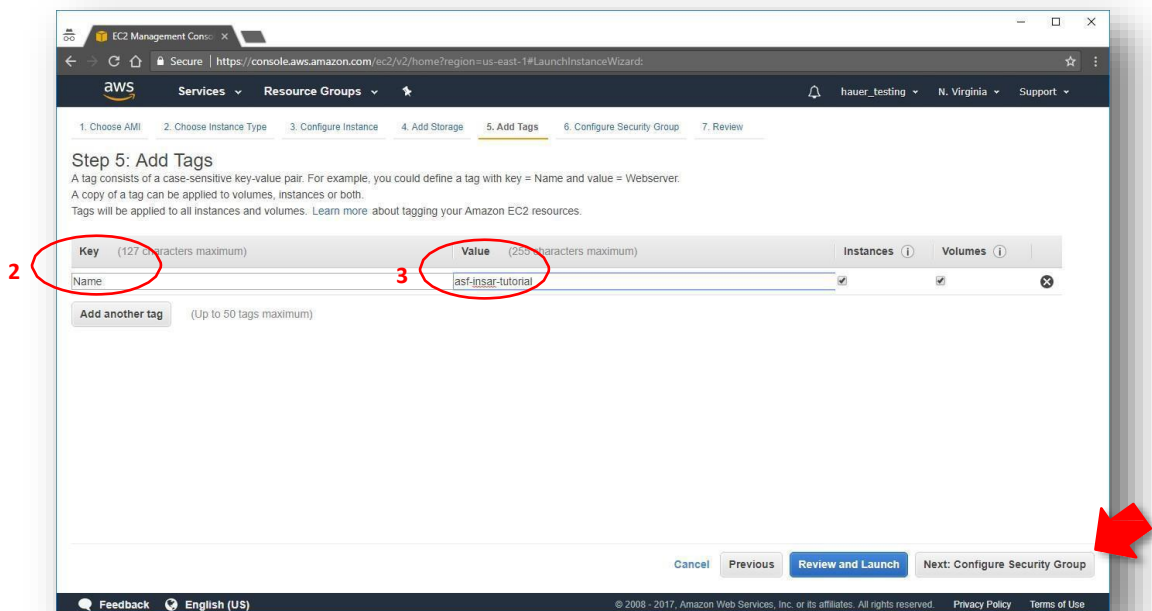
EC2 Management Conso ×

Secure | https://console.aws.amazon.com/ec2/v2/home?region=us-east-1#LaunchInstanceWizard:

aws Services Resource Groups hauer_testing N. Virginia Support

1. Choose AMI 2. Choose Instance Type 3. Configure Instance 4. Add Storage 5. Add Tags 6. Configure Security Group 7. Review

Step 5: Add Tags

A tag consists of a case-sensitive key-value pair. For example, you could define a tag with key = Name and value = Webserver.
A copy of a tag can be applied to volumes, instances or both.
Tags will be applied to all instances and volumes. Learn more about tagging your Amazon EC2 resources.

2

3

| Key (127 characters maximum) | Value (255 characters maximum) | Instances | Volumes |
|---|---|---|---|
| Name | asf-insar-tutorial | ✔ | ✔ |

Add another tag (Up to 50 tags maximum)

Cancel Previous Review and Launch Next: Configure Security Group

Feedback English (US) © 2008 - 2017, Amazon Web Services, Inc. or its affiliates. All rights reserved. Privacy Policy Terms of Use